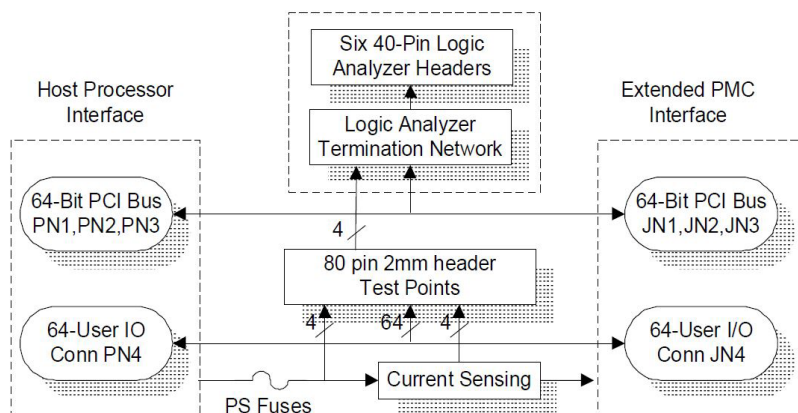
Six 40-Pin Logic Analyzer Headers

Host Processor Interface

Extended PMC Interface

Logic Analyzer Termination Network

64-Bit PCI Bus PN1,PN2,PN3

64-Bit PCI Bus JN1,JN2,JN3

4

80 pin 2mm header Test Points

4

64

4

64-User IO Conn PN4

64-User I/O Conn JN4

Current Sensing

PS Fuses